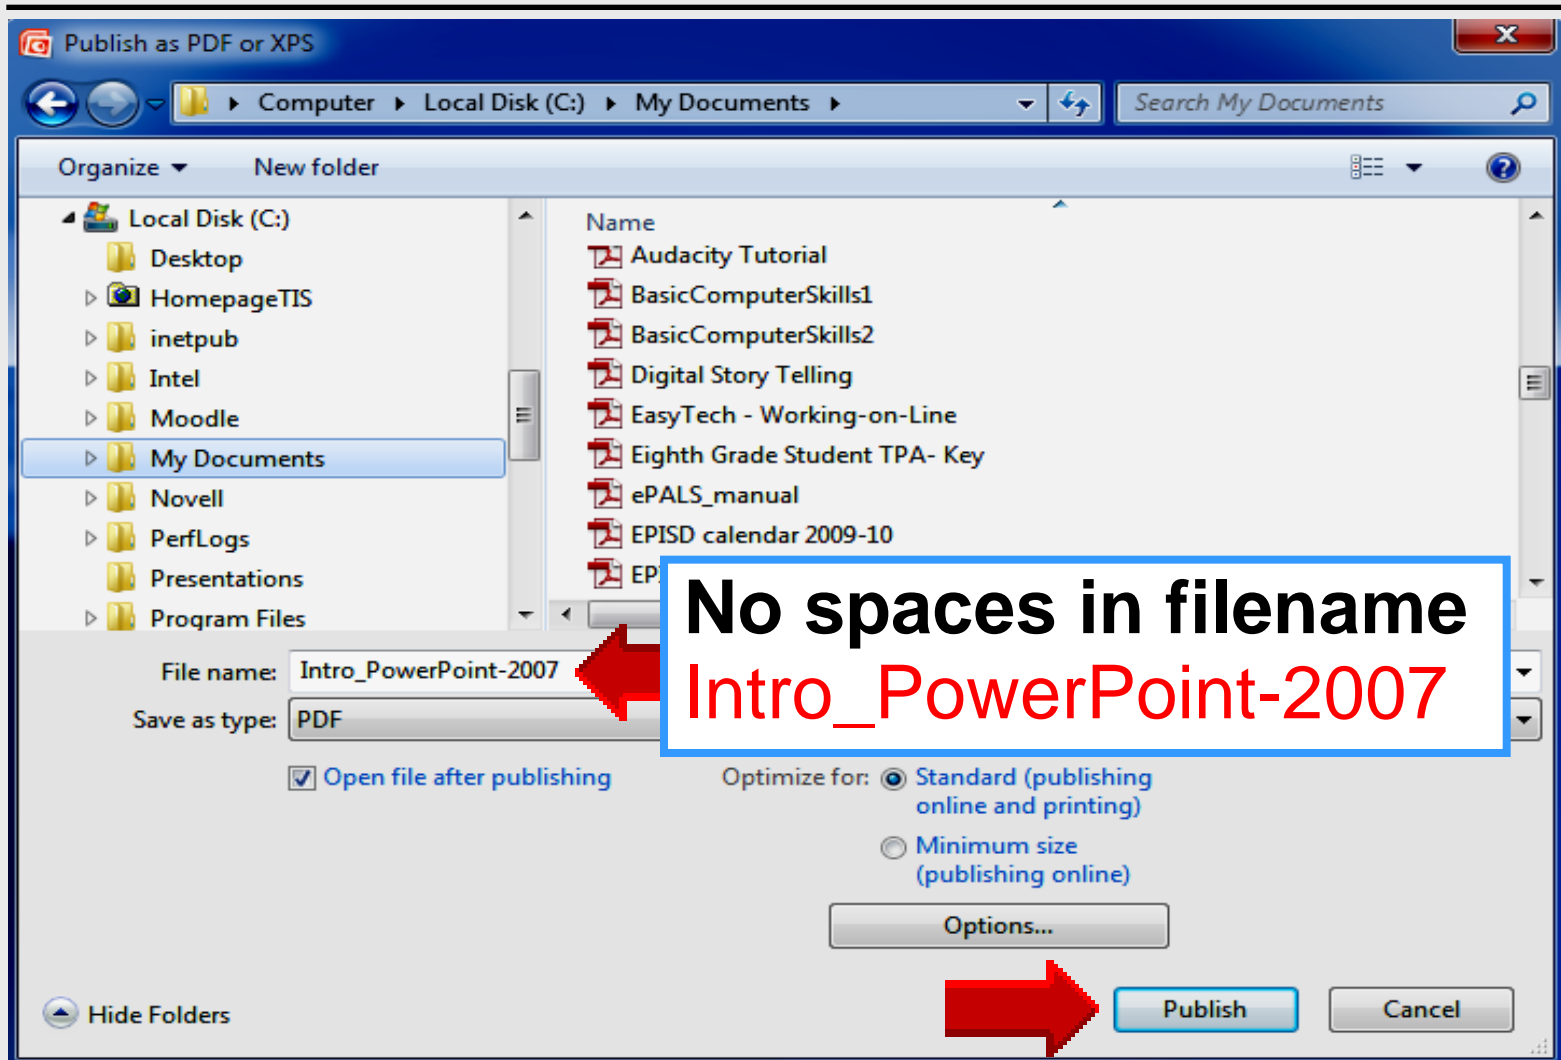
Publish as PDF or XPS

Computer ▸ Local Disk (C:) ▸ My Documents ▸

Search My Documents

Organize ▾ New folder

Local Disk (C:)
Desktop
HomepageTIS
inetpub
Intel
Moodle
My Documents
Novell
PerfLogs
Presentations
Program Files

Name
Audacity Tutorial
BasicComputerSkills1
BasicComputerSkills2
Digital Story Telling
EasyTech - Working-on-Line
Eighth Grade Student TPA- Key
ePALS_manual
EPISD calendar 2009-10
EP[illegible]

No spaces in filename
Intro_PowerPoint-2007

File name: Intro_PowerPoint-2007
Save as type: PDF

Open file after publishing

Optimize for: Standard (publishing online and printing)
Minimum size (publishing online)

Options...

Hide Folders

Publish
Cancel